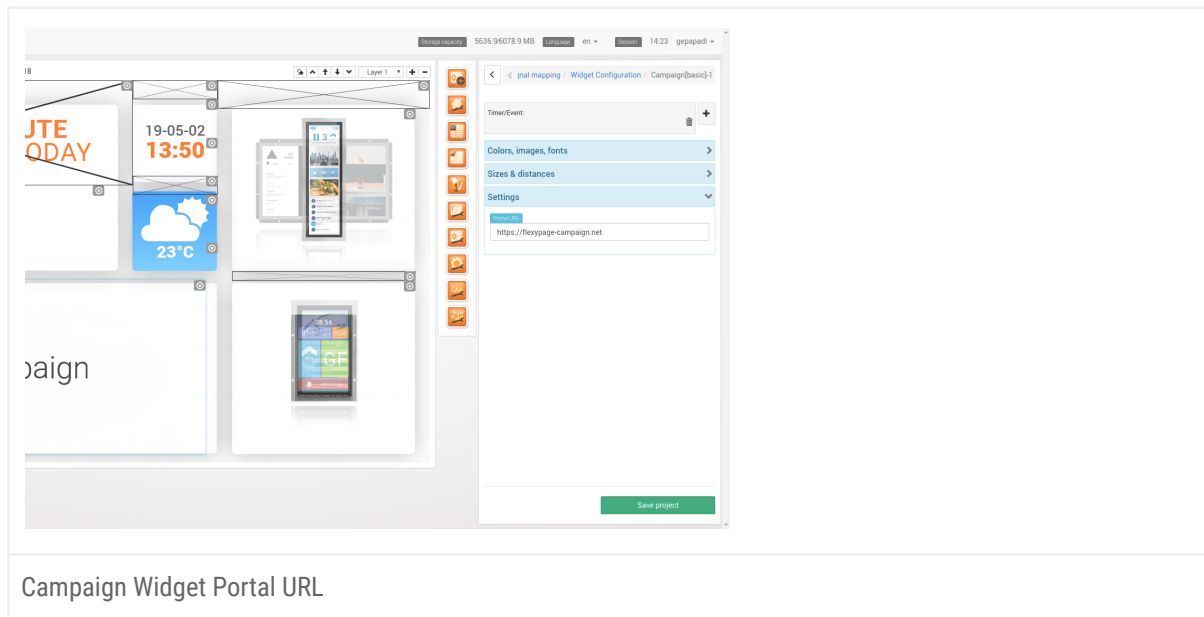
Storage capacity 5636.9/6078.9 MB Language en Session 14:23 gepapadi

18

Layer 1

UTE
ODAY

19-05-02
13:50

23°C

paign

gnal mapping / Widget Configuration / Campaign[basic]-1

Timer/Event:

Colors, images, fonts

Sizes & distances

Settings

Portal URL

https://flexypage-campaign.net

Save project

Campaign Widget Portal URL